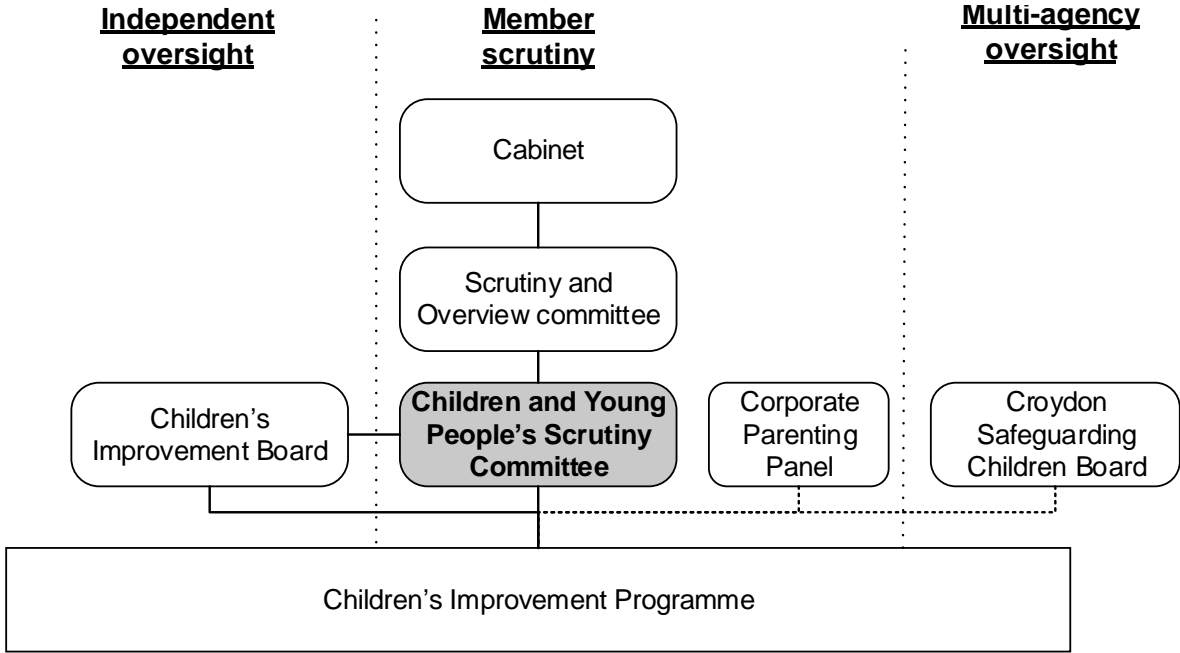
Independent oversight

Member scrutiny

Multi-agency oversight

Cabinet

Scrutiny and Overview committee

Children's Improvement Board

Children and Young People's Scrutiny Committee

Corporate Parenting Panel

Croydon Safeguarding Children Board

Children's Improvement Programme